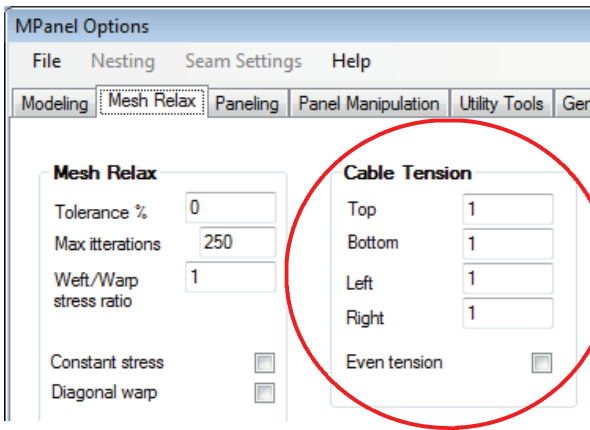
MPanel Options

File Nesting Seam Settings Help

Modeling | Mesh Relax | Paneling | Panel Manipulation | Utility Tools | Ger

Mesh Relax

Tolerance % 0

Max itterations 250

Weft/Warp stress ratio 1

Constant stress

Diagonal warp

Cable Tension

Top 1

Bottom 1

Left 1

Right 1

Even tension